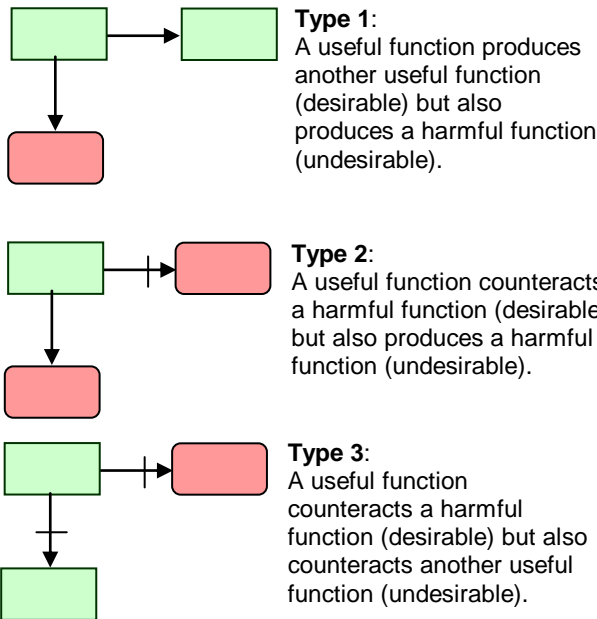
**Type 1**:
A useful function produces another useful function (desirable) but also produces a harmful function (undesirable).

**Type 2**:
A useful function counteracts a harmful function (desirable but also produces a harmful function (undesirable).

**Type 3**:
A useful function counteracts a harmful function (desirable) but also counteracts another useful function (undesirable).